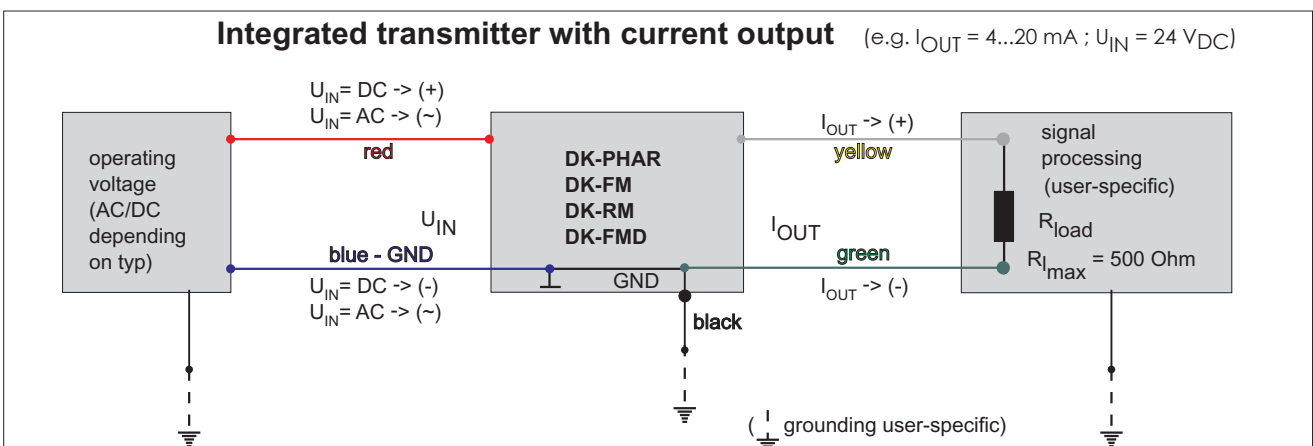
Integrated transmitter with current output (e.g. $I_{OUT}$ = 4...20 mA ; $U_{IN}$ = 24 $V_{DC}$)

$U_{IN}$= DC -> (+)
$U_{IN}$= AC -> (~)
red

operating voltage (AC/DC depending on typ)

DK-PHAR
DK-FM
DK-RM
DK-FMD

$U_{IN}$

$I_{OUT}$ -> (+)
yellow

$I_{OUT}$

signal processing (user-specific)

$R_{load}$

$R_{l_{max}}$ = 500 Ohm

blue - GND

green

GND

$U_{IN}$= DC -> (-)
$U_{IN}$= AC -> (~)

$I_{OUT}$ -> (-)

black

( grounding user-specific)